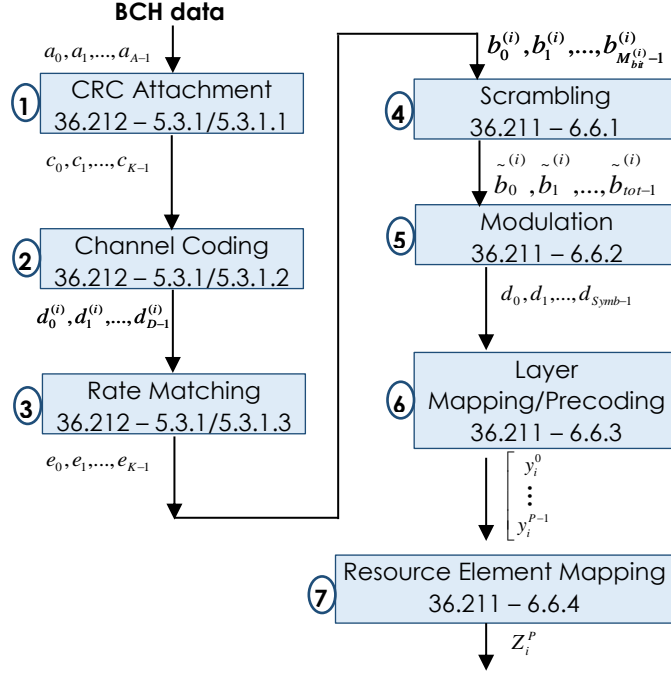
BCH data

$a_0, a_1, ..., a_{A-1}$

1 CRC Attachment
36.212 – 5.3.1/5.3.1.1

$c_0, c_1, ..., c_{K-1}$

2 Channel Coding
36.212 – 5.3.1/5.3.1.2

$d_0^{(i)}, d_1^{(i)}, ..., d_{D-1}^{(i)}$

3 Rate Matching
36.212 – 5.3.1/5.3.1.3

$e_0, e_1, ..., e_{K-1}$

$b_0^{(i)}, b_1^{(i)}, ..., b_{M_{bit}^{(i)}-1}^{(i)}$

4 Scrambling
36.211 – 6.6.1

$\tilde{b}_0^{(i)}, \tilde{b}_1^{(i)}, ..., \tilde{b}_{tot-1}^{(i)}$

5 Modulation
36.211 – 6.6.2

$d_0, d_1, ..., d_{Symb-1}$

6 Layer Mapping/Precoding
36.211 – 6.6.3

$\begin{bmatrix} y_i^0 \\ \vdots \\ y_i^{P-1} \end{bmatrix}$

7 Resource Element Mapping
36.211 – 6.6.4

$Z_i^P$